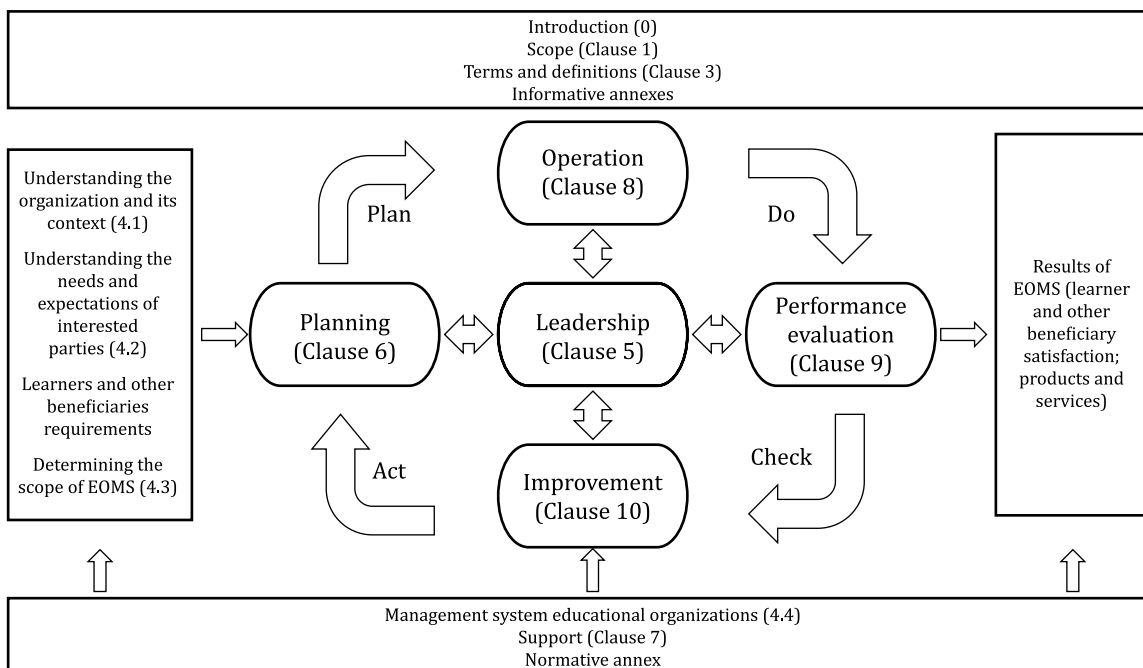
Introduction (0)
Scope (Clause 1)
Terms and definitions (Clause 3)
Informative annexes

Understanding the organization and its context (4.1)

Understanding the needs and expectations of interested parties (4.2)

Learners and other beneficiaries requirements

Determining the scope of EOMS (4.3)

Plan

Operation (Clause 8)

Do

Planning (Clause 6)

Leadership (Clause 5)

Performance evaluation (Clause 9)

Results of EOMS (learner and other beneficiary satisfaction; products and services)

Act

Improvement (Clause 10)

Check

Management system educational organizations (4.4)
Support (Clause 7)
Normative annex